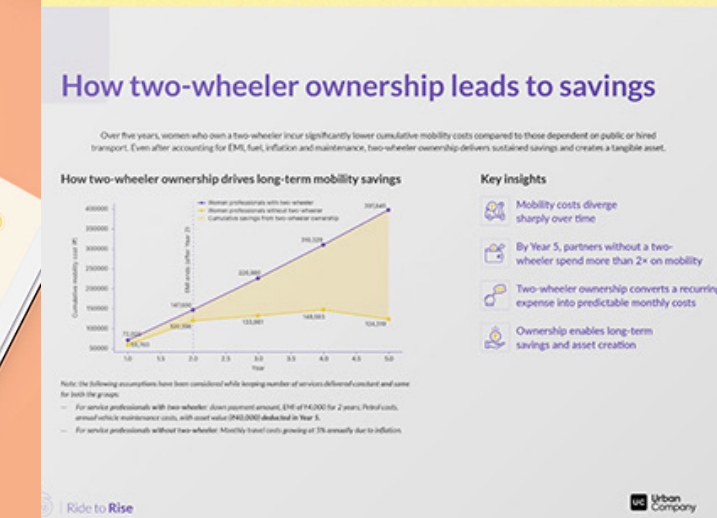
How two-wheeler ownership leads to savings

Over five years, women who own a two-wheeler incur significantly lower cumulative mobility costs compared to those dependent on public or hired transport. Even after accounting for EMI, fuel, inflation and maintenance, two-wheeler ownership delivers sustained savings and creates a tangible asset.

How two-wheeler ownership drives long-term mobility savings

- Women professionals with two-wheeler
- Women professionals without two-wheeler
- Cumulative savings from two-wheeler ownership

EMI ends (after Year 2)

Cumulative mobility cost (₹)

400000
350000
300000
250000
200000
150000
100000
50000

1.0 1.5 2.0 2.5 3.0 3.5 4.0 4.5 5.0

Year

75,928
59,960
147,600
120,356
228,880
133,861
310,328
149,553
391,840
124,318

Note: the following assumptions have been considered while keeping number of services delivered constant and same for both the groups:
— For service professionals with two-wheeler: down payment amount, EMI of ₹4,000 for 2 years, Petrol costs, annual vehicle maintenance costs, with asset value (₹40,000) deducted in Year 5.
— For service professionals without two-wheeler: Monthly travel costs growing at 5% annually due to inflation.

Key insights

Mobility costs diverge sharply over time

By Year 5, partners without a two-wheeler spend more than 2× on mobility

Two-wheeler ownership converts a recurring expense into predictable monthly costs

Ownership enables long-term savings and asset creation

Ride to Rise

UC Urban Company